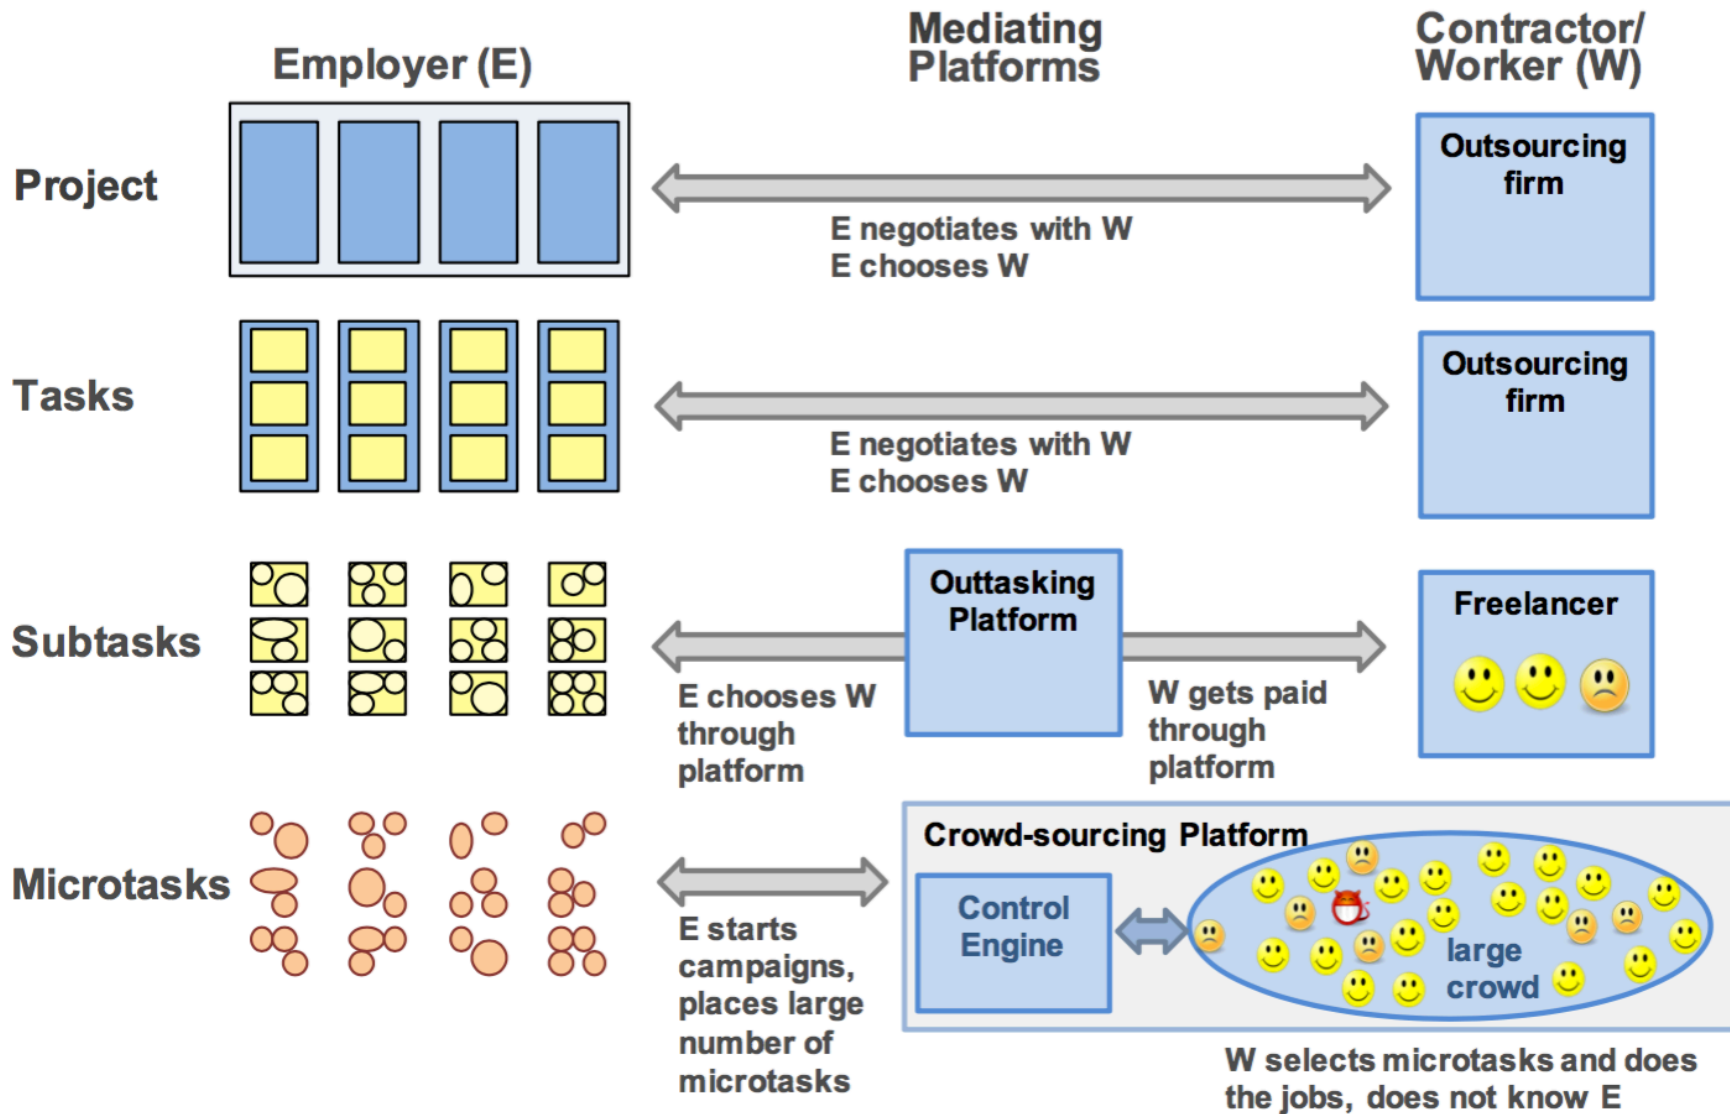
Employer (E)

Mediating Platforms

Contractor/ Worker (W)

Project

Outsourcing firm

E negotiates with W
E chooses W

Tasks

Outsourcing firm

E negotiates with W
E chooses W

Subtasks

Outtasking Platform

Freelancer

E chooses W through platform

W gets paid through platform

Microtasks

Crowd-sourcing Platform

Control Engine

large crowd

E starts campaigns, places large number of microtasks

W selects microtasks and does the jobs, does not know E